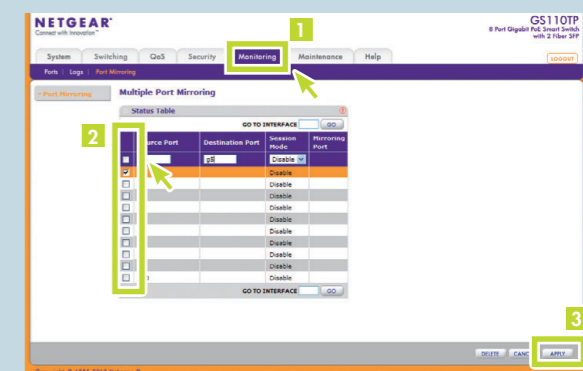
NETGEAR®
Connect with Innovation™

GS110TP
8 Port Gigabit PoE Smart Switch with 2 Fiber SFP

1

System | Switching | QoS | Security | Monitoring | Maintenance | Help

LOGOUT

Ports | Logs | Port Mirroring

» Port Mirroring

Multiple Port Mirroring

Status Table

GO TO INTERFACE GO

2

| | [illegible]urce Port | Destination Port | Session Mode | Mirroring Port |
|---|---|---|---|---|
| | | g8 | Disable | |
| | | | Disable | |
| | | | Disable | |
| | | | Disable | |
| | | | Disable | |
| | | | Disable | |
| | | | Disable | |
| | | | Disable | |
| | | | Disable | |
| | | | Disable | |
| | | | Disable | |

GO TO INTERFACE GO

3

DELETE CANC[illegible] APPLY

Copyright © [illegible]